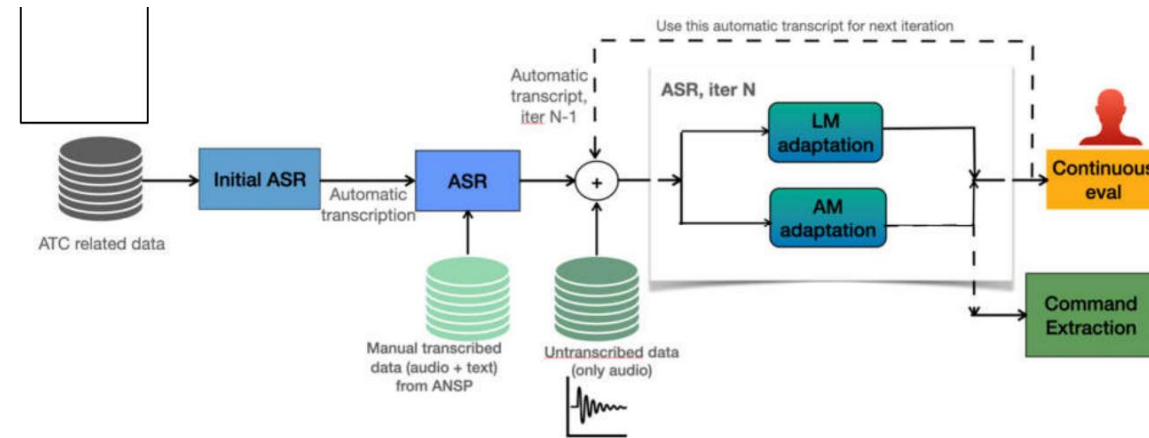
Use this automatic transcript for next iteration

Automatic transcript, iter N-1

ASR, iter N

LM adaptation

AM adaptation

Continuous eval

Command Extraction

Initial ASR

Automatic transcription

ASR

+

ATC related data

Manual transcribed data (audio + text) from ANSP

Untranscribed data (only audio)